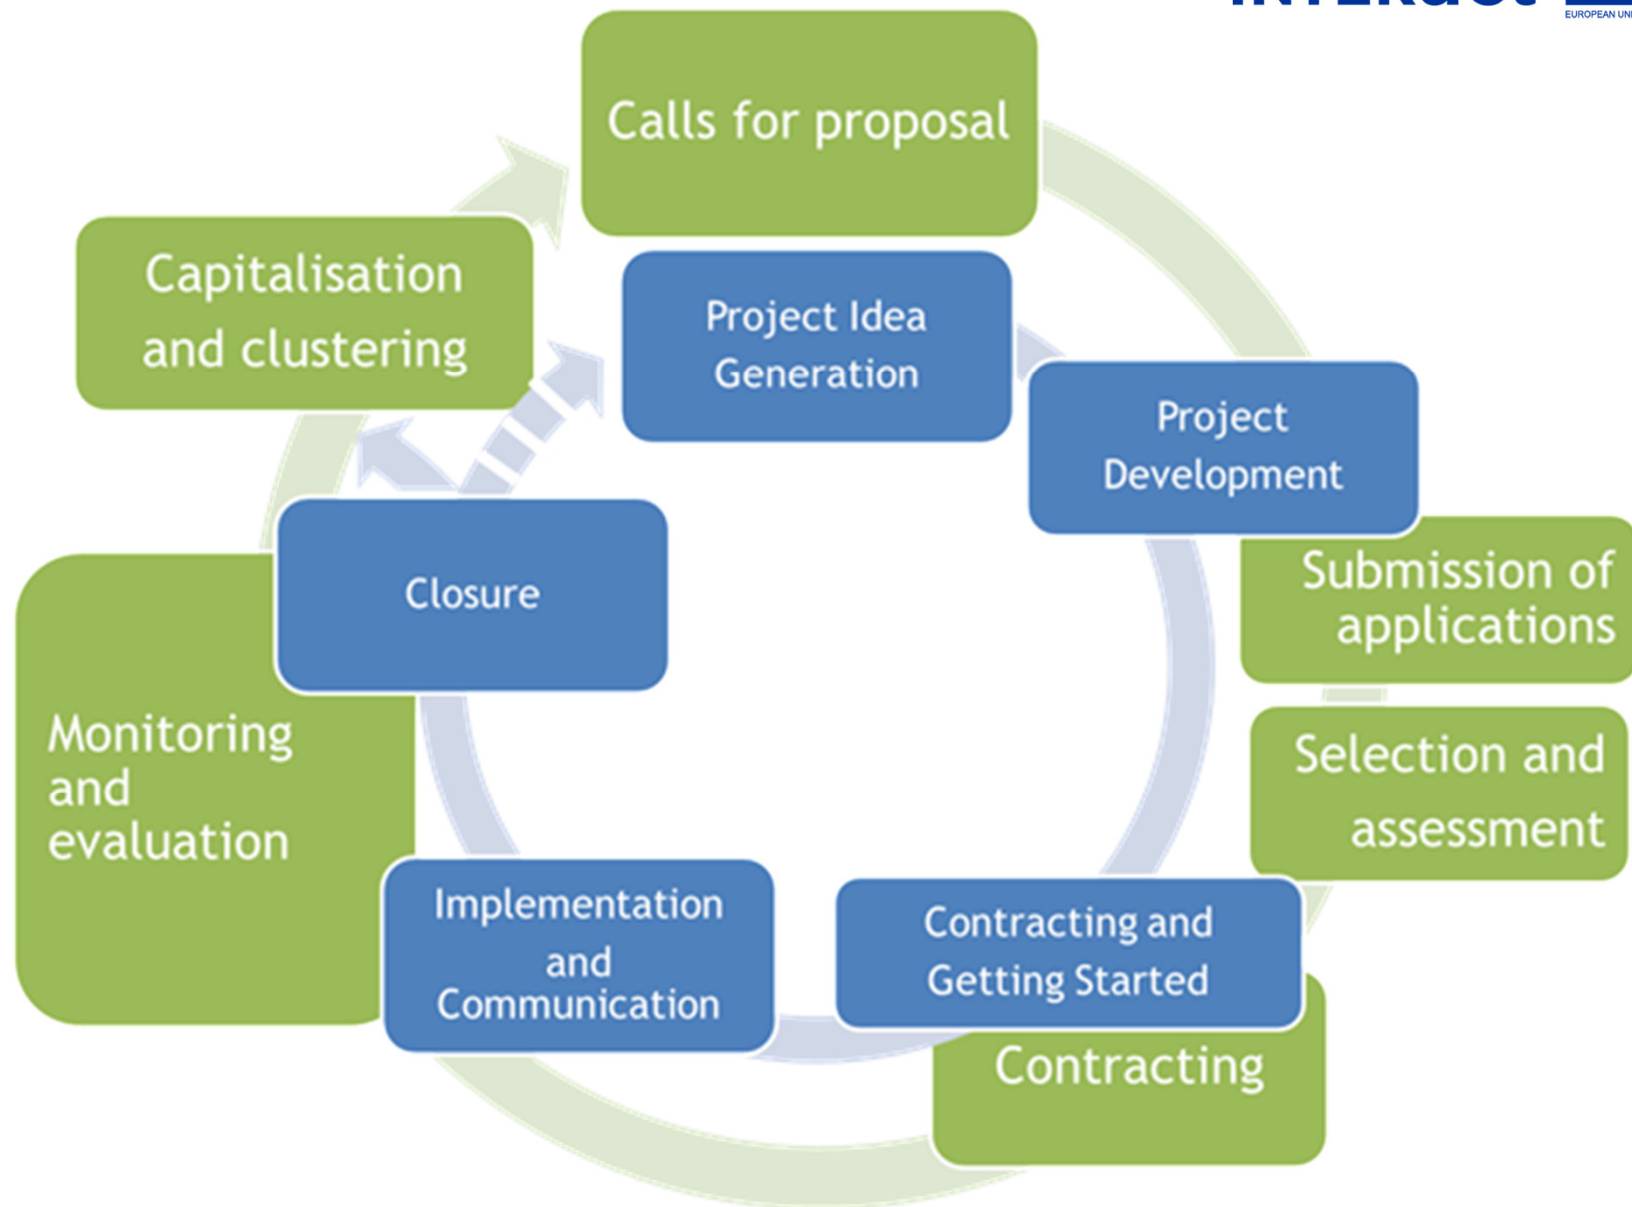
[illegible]
EUROPEAN UNI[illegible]

Calls for proposal

Capitalisation and clustering

Project Idea Generation

Project Development

Submission of applications

Closure

Selection and assessment

Monitoring and evaluation

Implementation and Communication

Contracting and Getting Started

Contracting